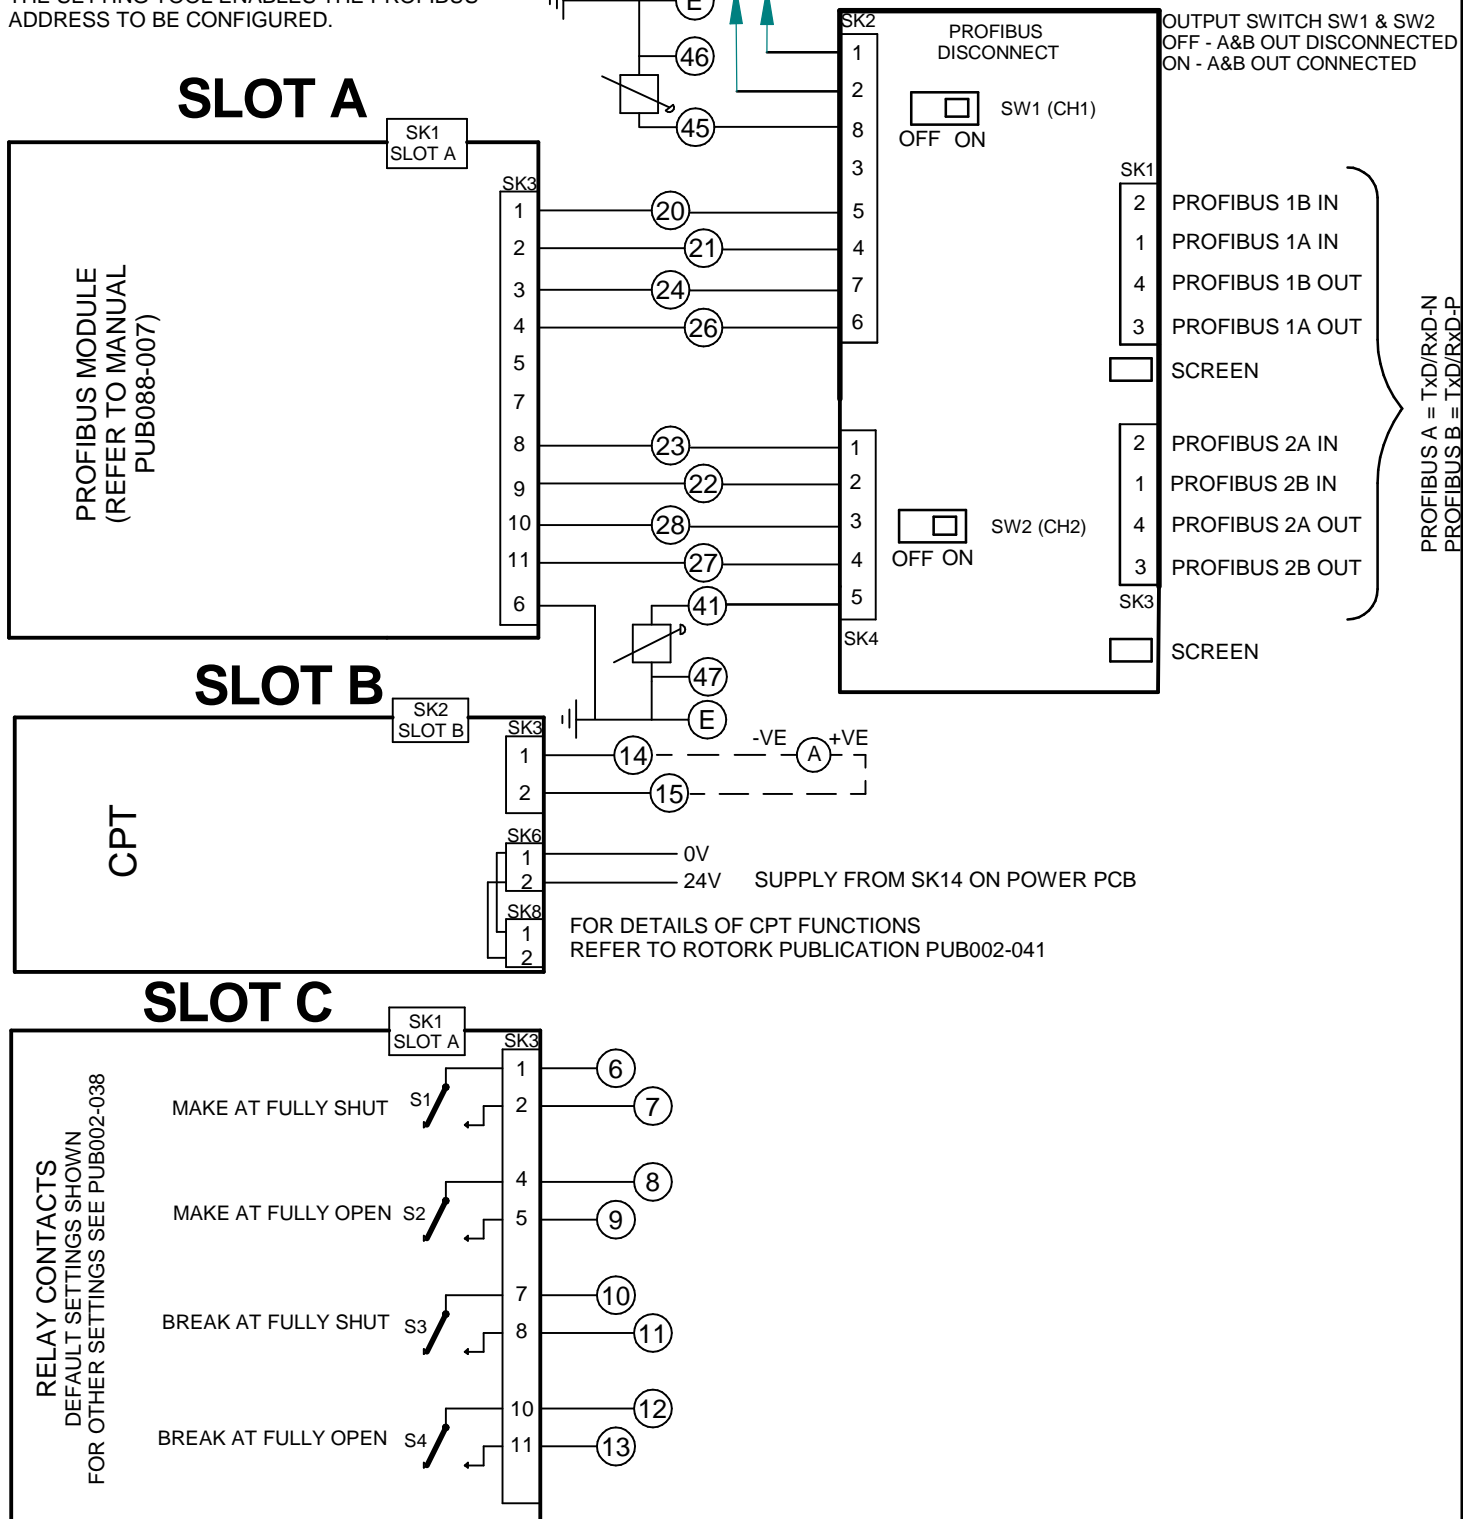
THE SETTING TOOL ENABLES THE PROFIBUS ADDRESS TO BE CONFIGURED.

E

46

45

SLOT A

SK1
SLOT A

SK2

PROFIBUS DISCONNECT

OUTPUT SWITCH SW1 & SW2
OFF - A&B OUT DISCONNECTED
ON - A&B OUT CONNECTED

1
2
8
3

SW1 (CH1)
OFF ON

SK3

PROFIBUS MODULE
(REFER TO MANUAL
PUB088-007)

1 20 5
2 21 4
3 24 7
4 26 6
5
7
8 23 1
9 22 2
10 28 3
11 27 4
6 41 5

SK1

2 PROFIBUS 1B IN
1 PROFIBUS 1A IN
4 PROFIBUS 1B OUT
3 PROFIBUS 1A OUT
SCREEN

2 PROFIBUS 2A IN
1 PROFIBUS 2B IN
4 PROFIBUS 2A OUT
3 PROFIBUS 2B OUT
SK3
SCREEN

SW2 (CH2)
OFF ON

SK4

PROFIBUS A = TxD/RxD-N
PROFIBUS B = TxD/RxD-P

47

E

SLOT B

SK2
SLOT B

SK3

CPT

1 14 -VE A +VE
2 15

SK6
1 0V
2 24V SUPPLY FROM SK14 ON POWER PCB

SK8
1
2

FOR DETAILS OF CPT FUNCTIONS
REFER TO ROTORK PUBLICATION PUB002-041

SLOT C

SK1
SLOT A

SK3

RELAY CONTACTS
DEFAULT SETTINGS SHOWN
FOR OTHER SETTINGS SEE PUB002-038

MAKE AT FULLY SHUT S1 1 6
2 7
MAKE AT FULLY OPEN S2 4 8
5 9
BREAK AT FULLY SHUT S3 7 10
8 11
BREAK AT FULLY OPEN S4 10 12
11 13